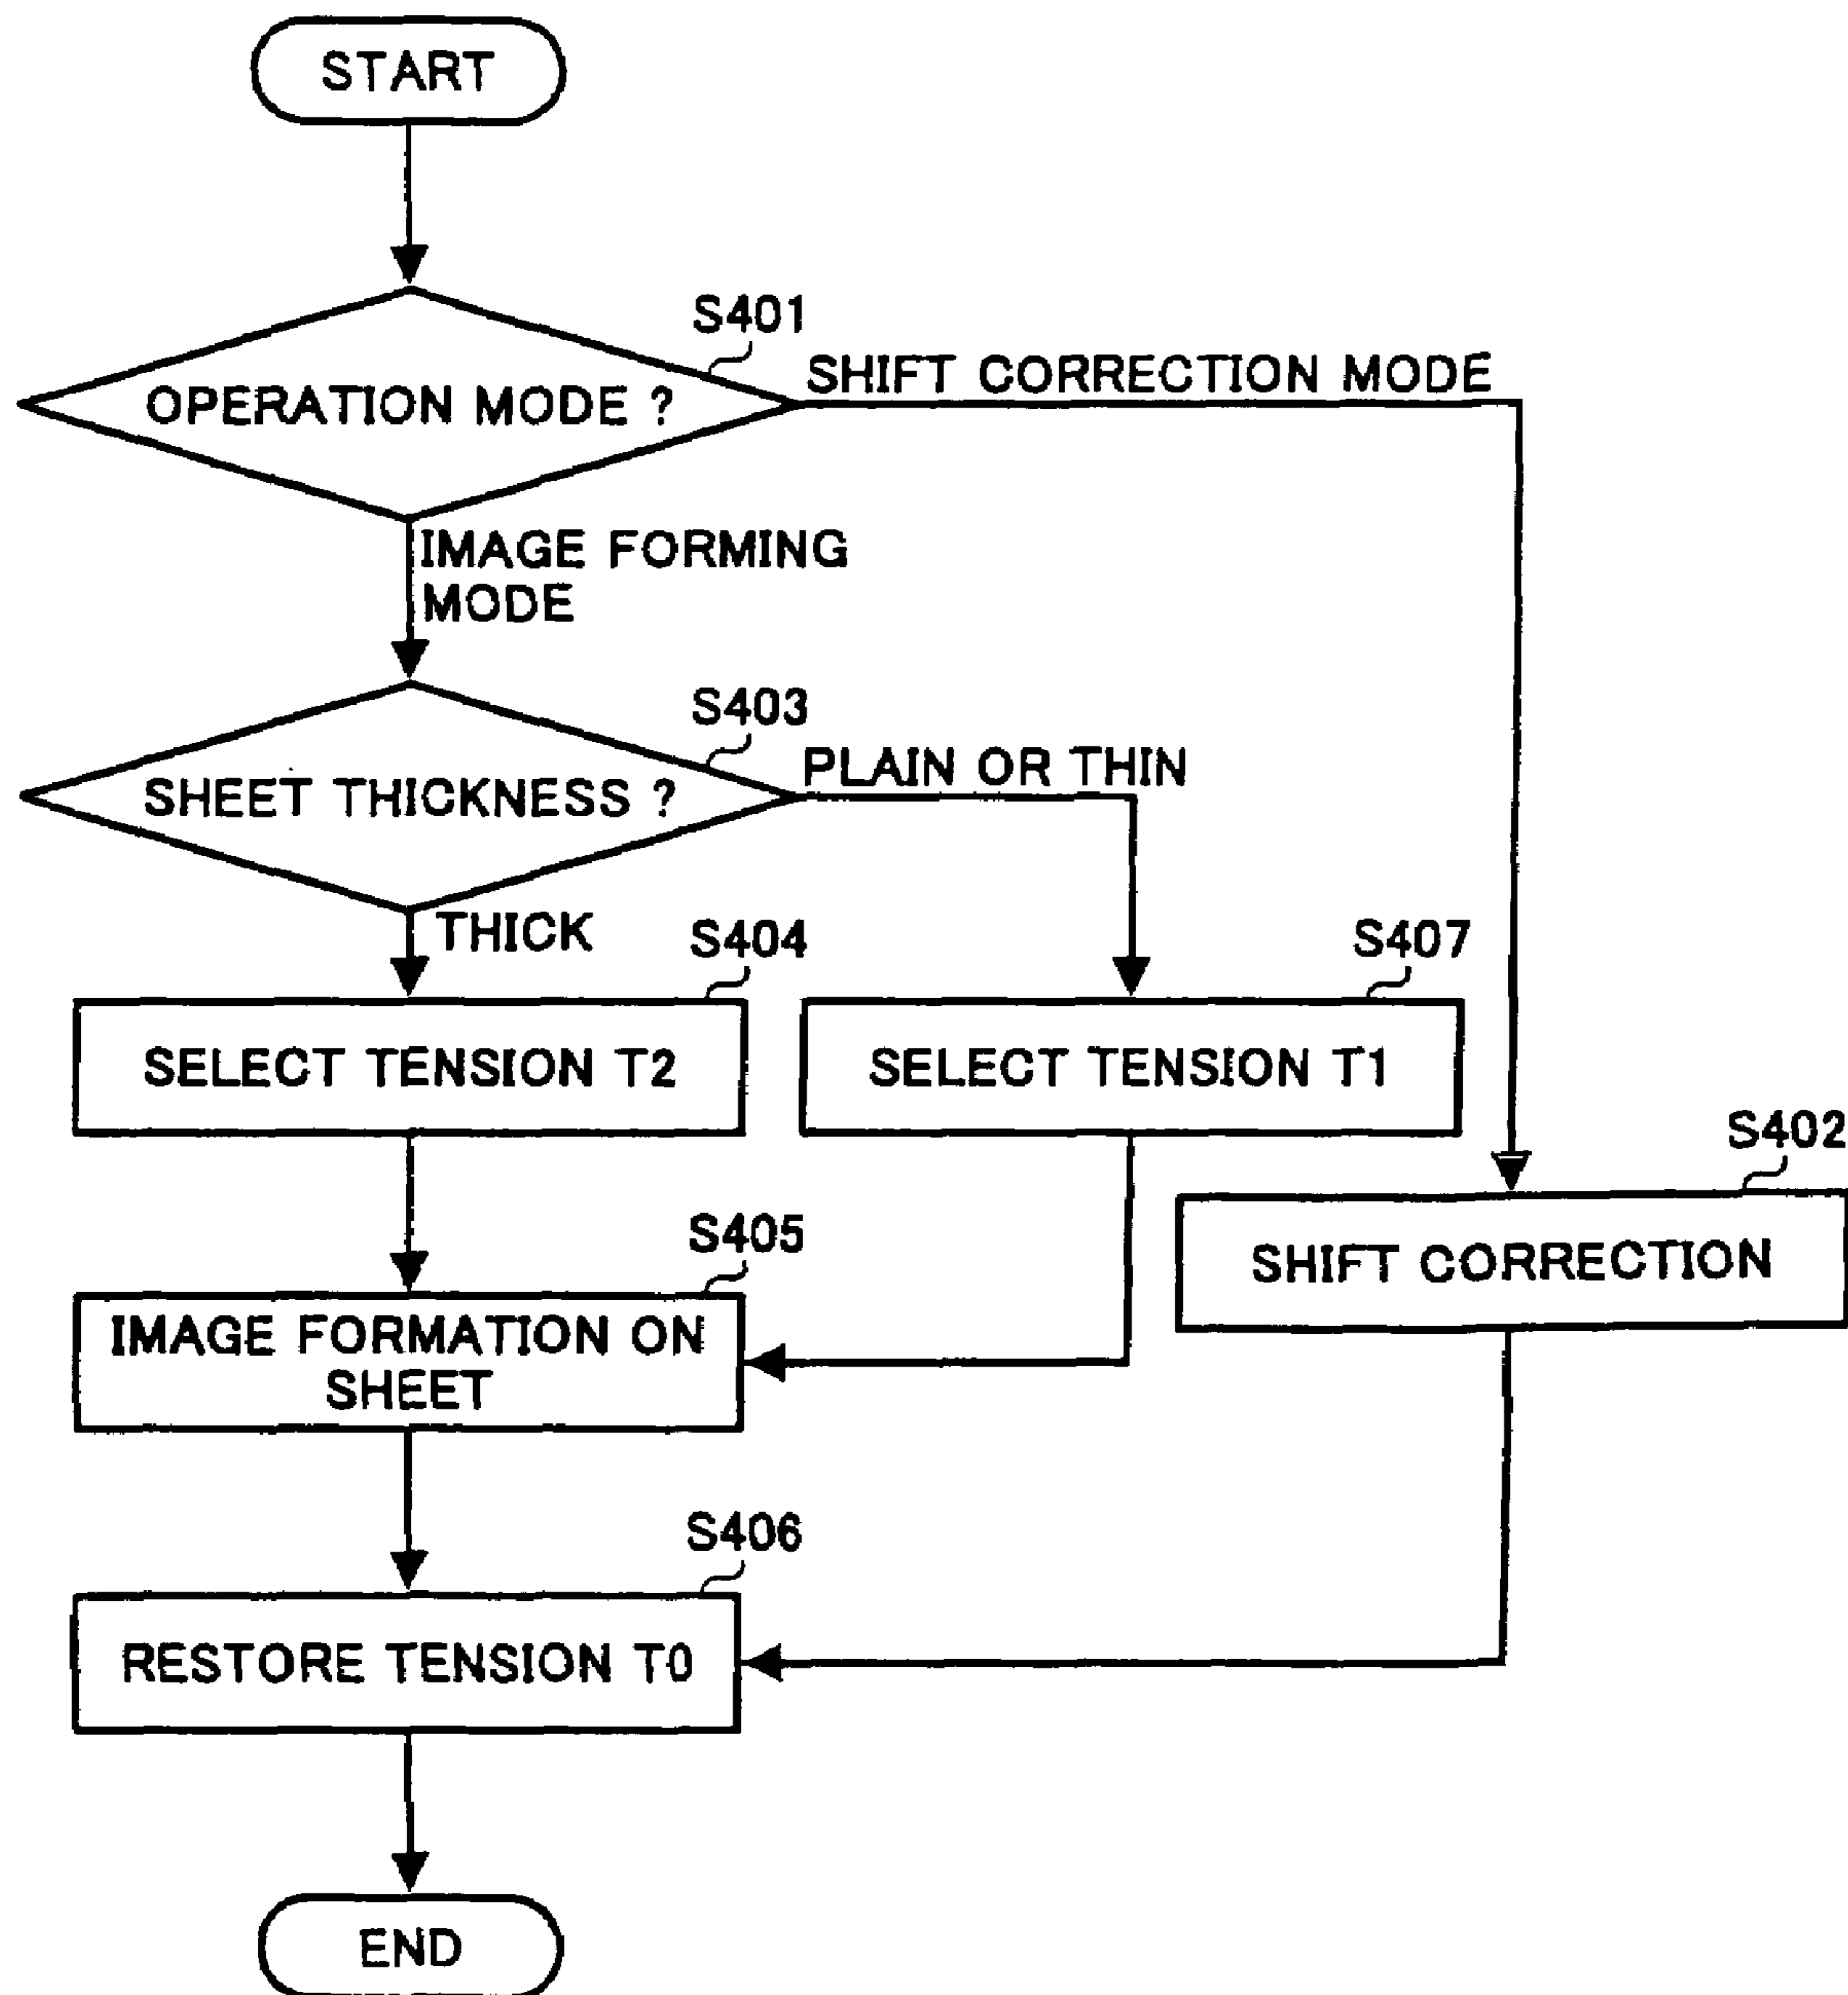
START

S401

OPERATION MODE ?

SHIFT CORRECTION MODE

IMAGE FORMING MODE

S403

SHEET THICKNESS ?

PLAIN OR THIN

THICK

S404

SELECT TENSION T2

S407

SELECT TENSION T1

S402

SHIFT CORRECTION

S405

IMAGE FORMATION ON SHEET

S406

RESTORE TENSION T0

END